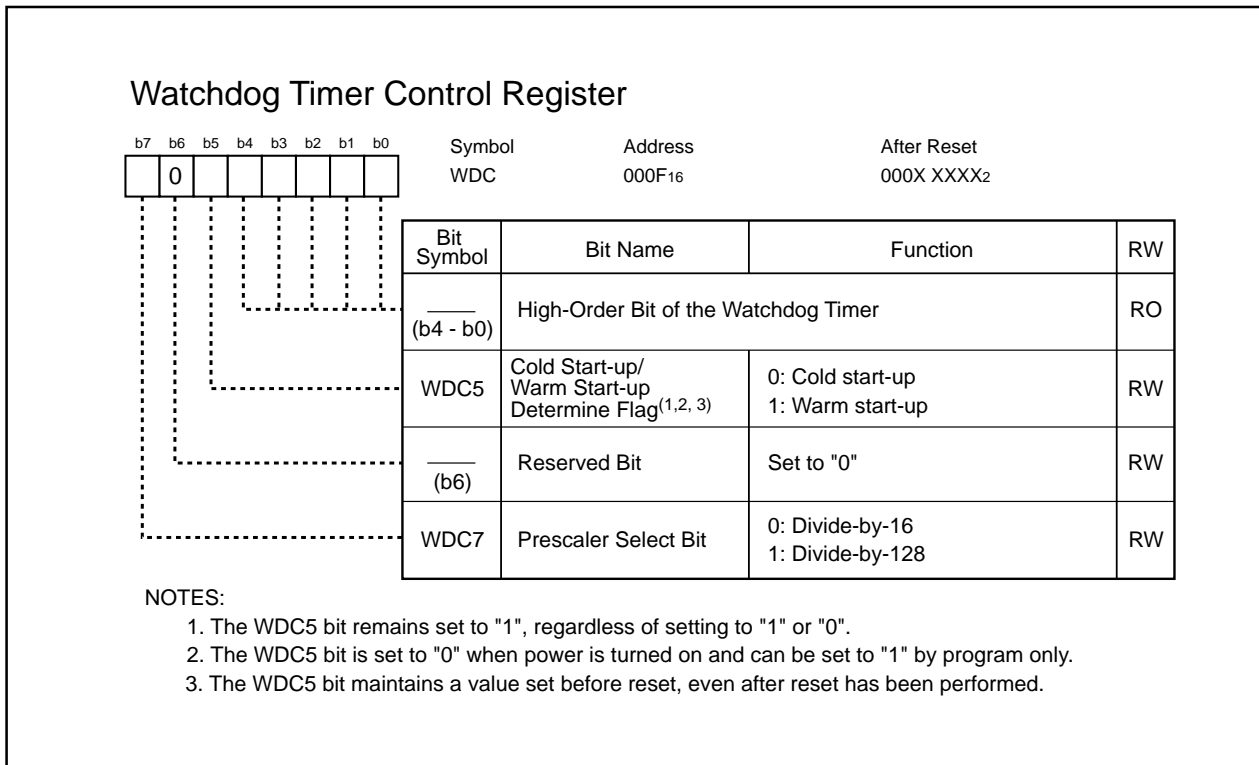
Watchdog Timer Control Register

| b7 | b6 | b5 | b4 | b3 | b2 | b1 | b0 |
|---|---|---|---|---|---|---|---|
|  | 0 |  |  |  |  |  |  |

| Symbol | Address | After Reset |
|---|---|---|
| WDC | $000F_{16}$ | $000X\ XXXX_2$ |

| Bit Symbol | Bit Name | Function | RW |
|---|---|---|---|
| (b4 - b0) | High-Order Bit of the Watchdog Timer | | RO |
| WDC5 | Cold Start-up/ Warm Start-up Determine Flag$^{(1,2,3)}$ | 0: Cold start-up 1: Warm start-up | RW |
| (b6) | Reserved Bit | Set to "0" | RW |
| WDC7 | Prescaler Select Bit | 0: Divide-by-16 1: Divide-by-128 | RW |

NOTES:
1. The WDC5 bit remains set to "1", regardless of setting to "1" or "0".
2. The WDC5 bit is set to "0" when power is turned on and can be set to "1" by program only.
3. The WDC5 bit maintains a value set before reset, even after reset has been performed.